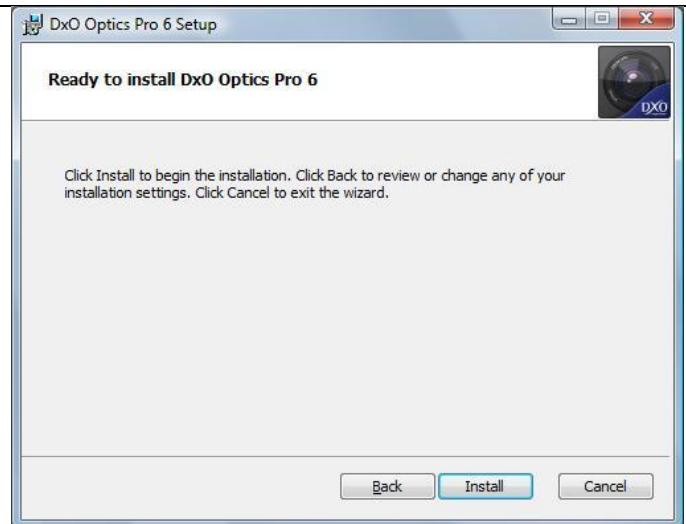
DxO Optics Pro 6 Setup

Ready to install DxO Optics Pro 6

DXO

Click Install to begin the installation. Click Back to review or change any of your installation settings. Click Cancel to exit the wizard.

Back

Install

Cancel